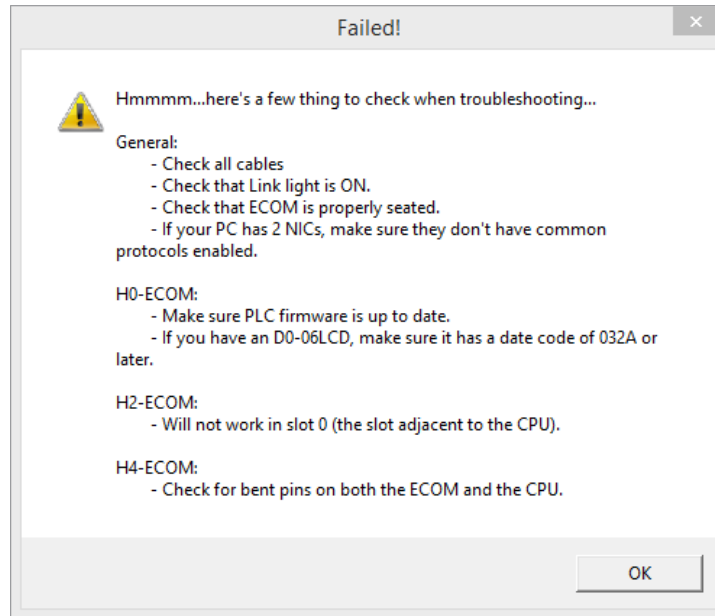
Failed!

×

Hmmmm...here's a few thing to check when troubleshooting...

General:
- Check all cables
- Check that Link light is ON.
- Check that ECOM is properly seated.
- If your PC has 2 NICs, make sure they don't have common protocols enabled.

H0-ECOM:
- Make sure PLC firmware is up to date.
- If you have an D0-06LCD, make sure it has a date code of 032A or later.

H2-ECOM:
- Will not work in slot 0 (the slot adjacent to the CPU).

H4-ECOM:
- Check for bent pins on both the ECOM and the CPU.

OK